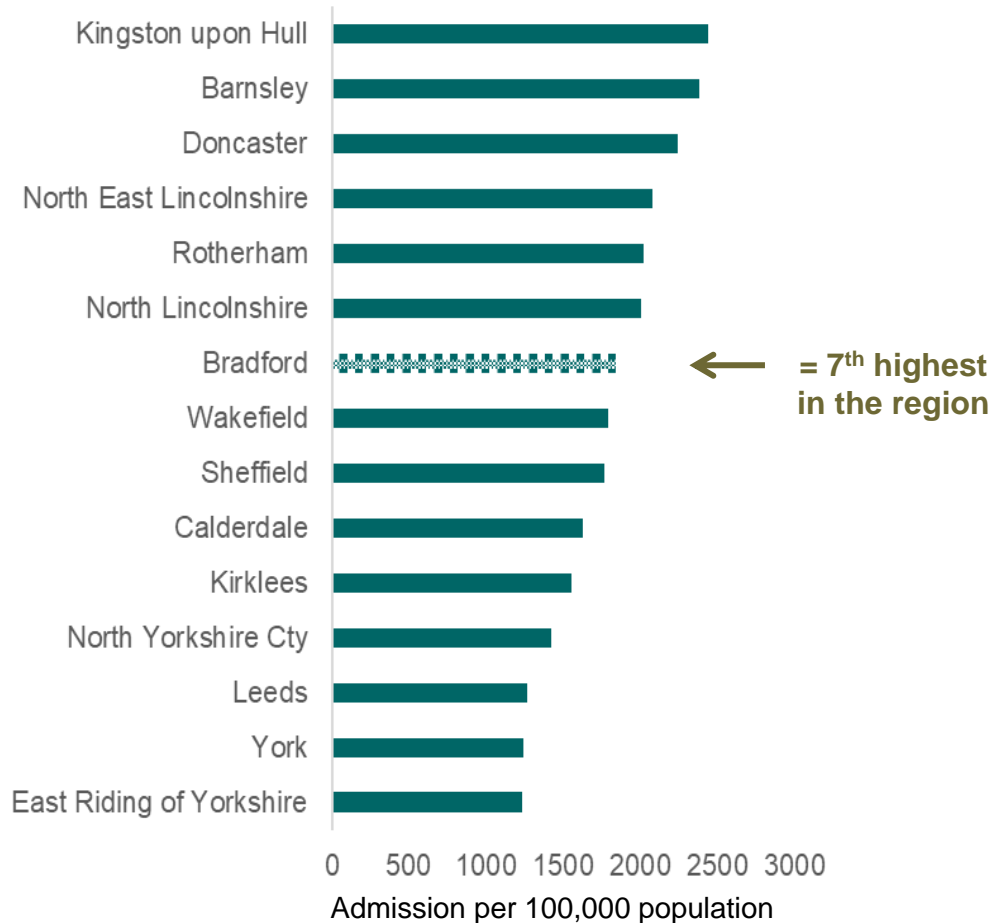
Kingston upon Hull
Barnsley
Doncaster
North East Lincolnshire
Rotherham
North Lincolnshire
Bradford
Wakefield
Sheffield
Calderdale
Kirklees
North Yorkshire Cty
Leeds
York
East Riding of Yorkshire

= 7$^{th}$ highest in the region

0 500 1000 1500 2000 2500 3000

Admission per 100,000 population